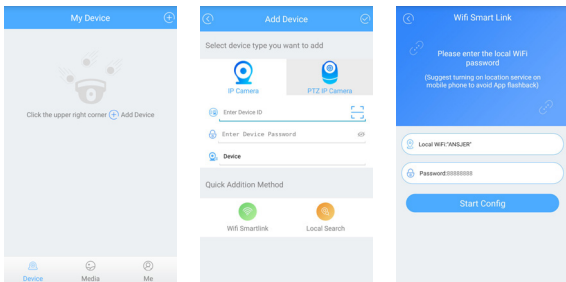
My Device

Click the upper right corner Add Device

Device Media Me

Add Device

Select device type you want to add

IP Camera PTZ IP Camera

Enter Device ID

Enter Device Password

Device

Quick Addition Method

Wifi Smartlink Local Search

Wifi Smart Link

Please enter the local WiFi password

(Suggest turning on location service on mobile phone to avoid App flashback)

Local WiFi:"ANSJER"

Password:88888888

Start Config